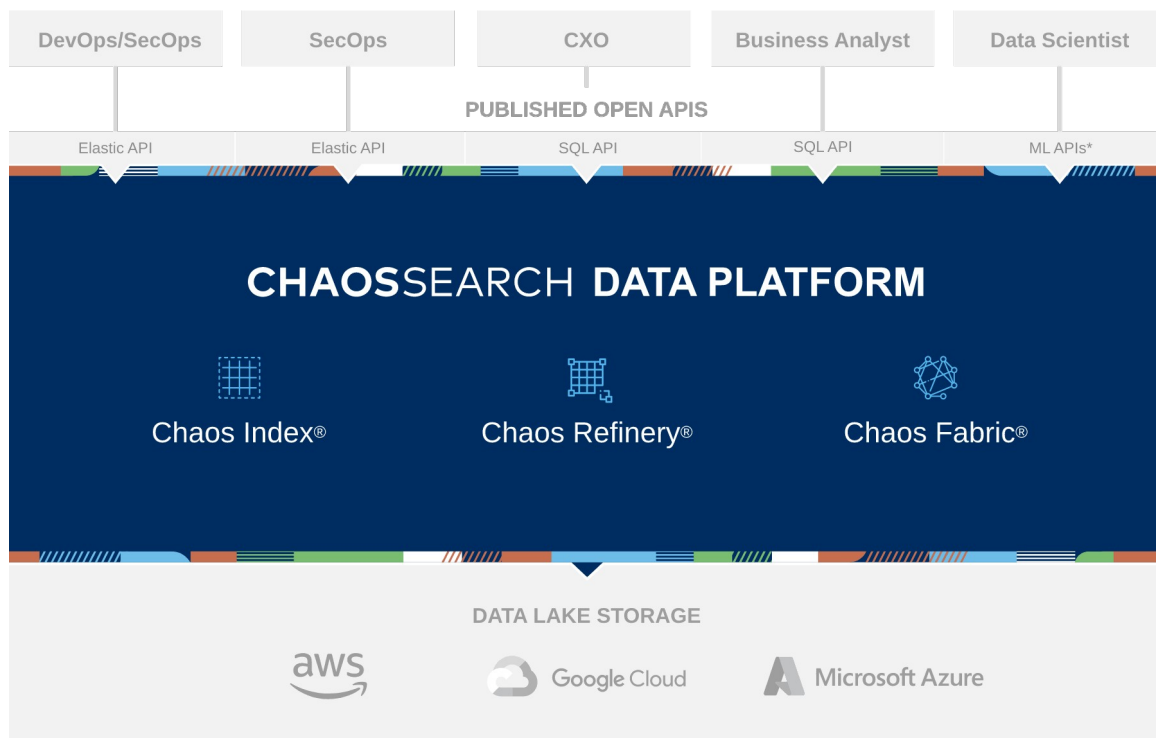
DevOps/SecOps SecOps CXO Business Analyst Data Scientist

PUBLISHED OPEN APIS

Elastic API Elastic API SQL API SQL API ML APIs*

CHAOSSEARCH DATA PLATFORM

Chaos Index®

Chaos Refinery®

Chaos Fabric®

DATA LAKE STORAGE

aws

Google Cloud

Microsoft Azure